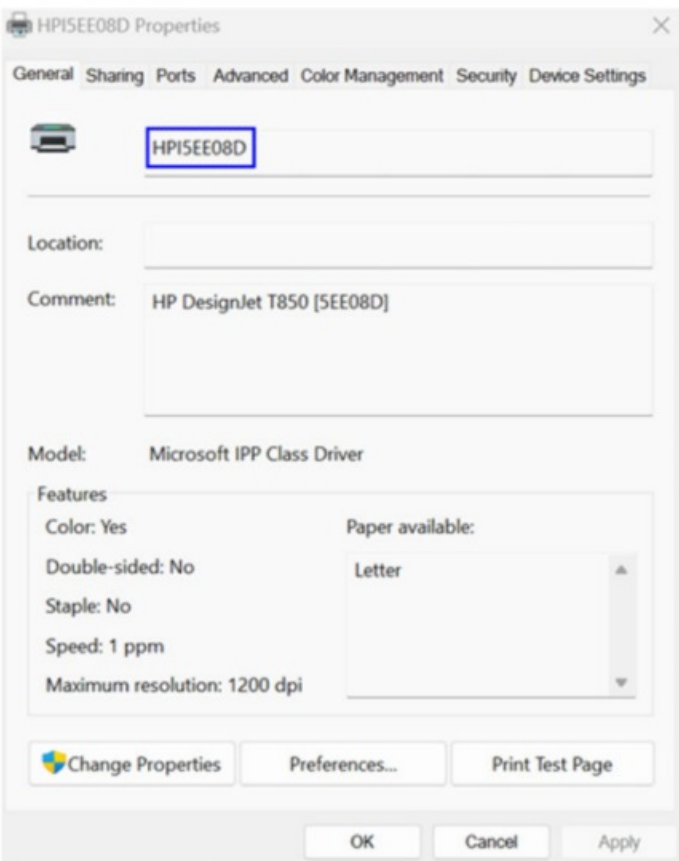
HPI5EE08D Properties

General Sharing Ports Advanced Color Management Security Device Settings

HPI5EE08D

Location:

Comment: HP DesignJet T850 [5EE08D]

Model: Microsoft IPP Class Driver

Features

Color: Yes

Double-sided: No

Staple: No

Speed: 1 ppm

Maximum resolution: 1200 dpi

Paper available:

Letter

Change Properties

Preferences...

Print Test Page

OK

Cancel

Apply